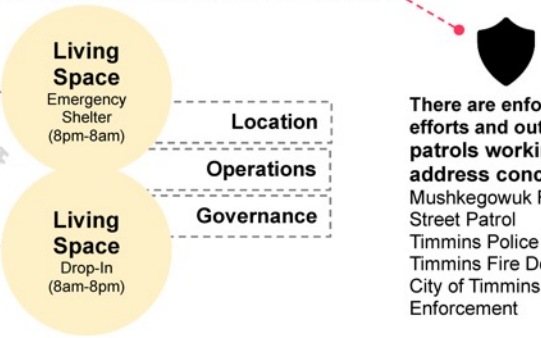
Living Space
Emergency Shelter
(8pm-8am)

Living Space
Drop-In
(8am-8pm)

Location

Operations

Governance

There are enfo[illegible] efforts and out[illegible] patrols worki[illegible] address conc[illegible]
Mushkegowuk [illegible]
Street Patrol
Timmins Police
Timmins Fire D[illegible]
City of Timmins
Enforcement